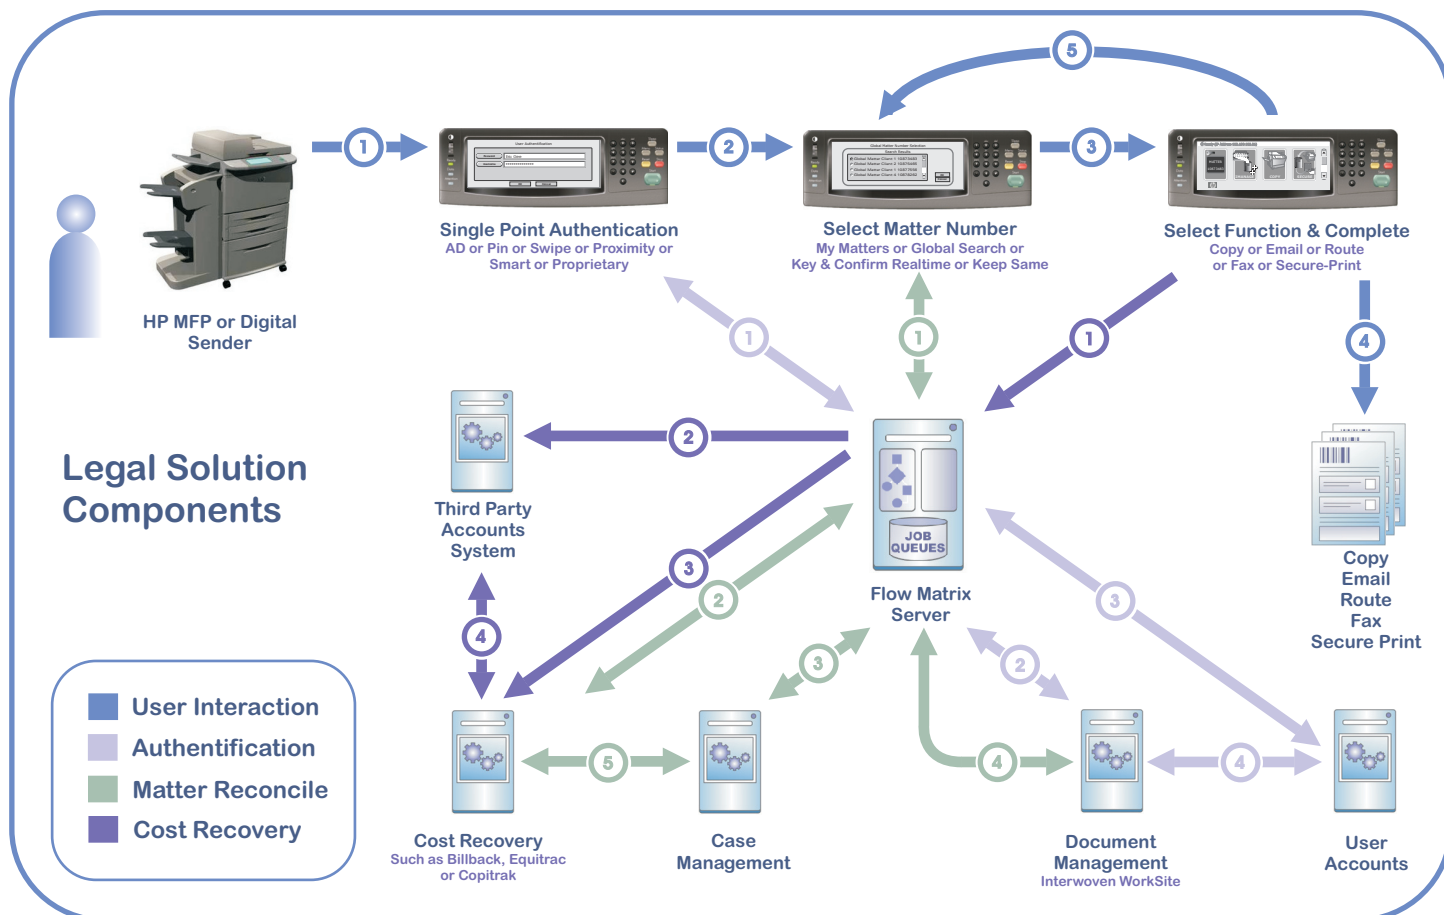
HP MFP or Digital Sender

1

2

3

5

Single Point Authentication
AD or Pin or Swipe or Proximity or Smart or Proprietary

Select Matter Number
My Matters or Global Search or Key & Confirm Realtime or Keep Same

Select Function & Complete
Copy or Email or Route or Fax or Secure-Print

Legal Solution Components

1

1

1

2

4

Third Party Accounts System

JOB QUEUES

Flow Matrix Server

Copy
Email
Route
Fax
Secure Print

3

2

3

4

3

2

User Interaction
Authentification
Matter Reconcile
Cost Recovery

5

4

4

Cost Recovery
Such as Billback, Equitrac or Copitrak

Case Management

Document Management
Interwoven WorkSite

User Accounts